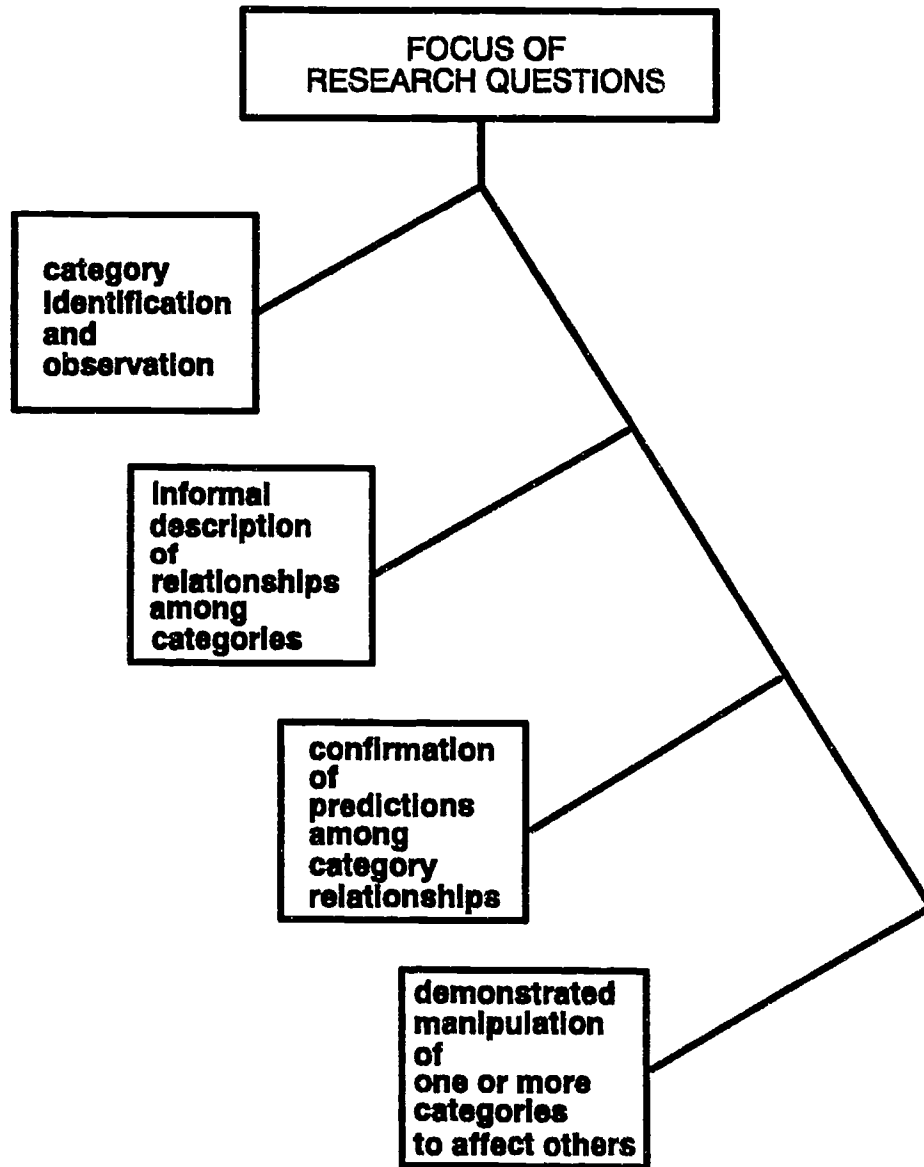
FOCUS OF RESEARCH QUESTIONS

category identification and observation

informal description of relationships among categories

confirmation of predictions among category relationships

demonstrated manipulation of one or more categories to affect others